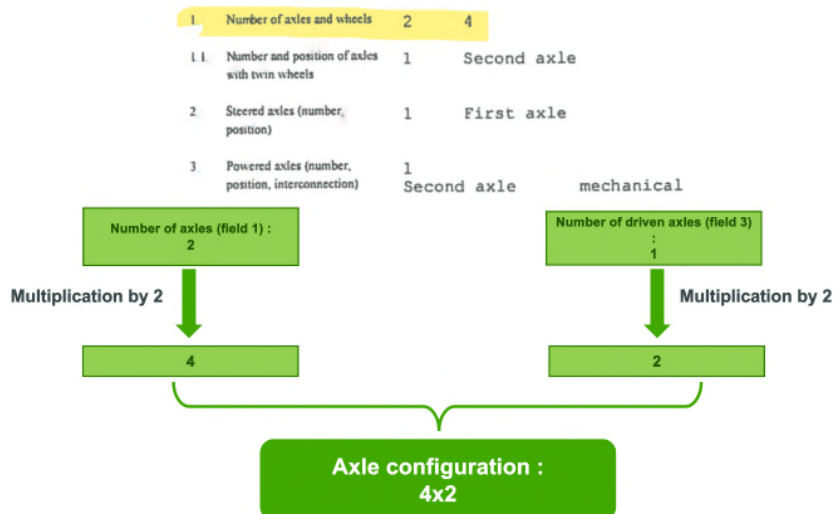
1. Number of axles and wheels 2 4

1.1. Number and position of axles with twin wheels 1 Second axle

2. Steered axles (number, position) 1 First axle

3. Powered axles (number, position, interconnection) 1 Second axle mechanical

Number of axles (field 1) : 2

Number of driven axles (field 3) : 1

Multiplication by 2

Multiplication by 2

4

2

Axle configuration : 4x2